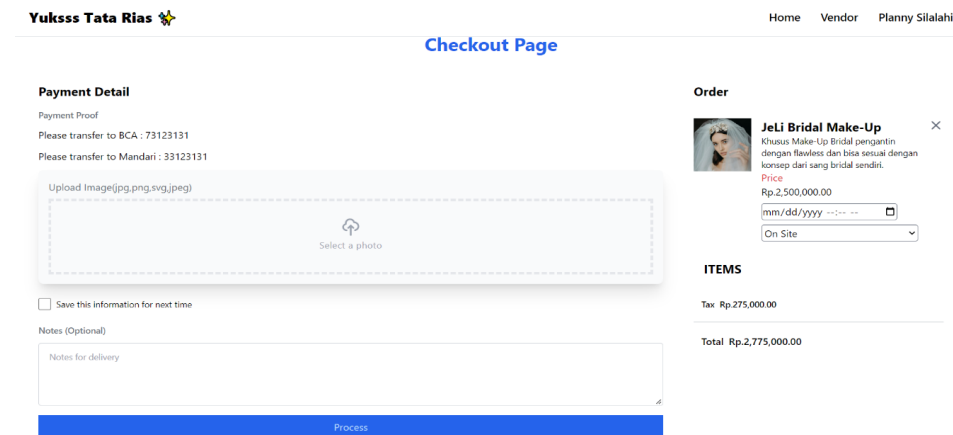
Yuksss Tata Rias

Home Vendor Planny Silalahi

Checkout Page

Payment Detail

Payment Proof

Please transfer to BCA : 73123131

Please transfer to Mandari : 33123131

Upload Image(jpg,png,svg,jpeg)

Select a photo

Save this information for next time

Notes (Optional)

Notes for delivery

Process

Order

JeLi Bridal Make-Up

Khusus Make-Up Bridal pengantin dengan flawless dan bisa sesuai dengan konsep dari sang bridal sendiri.

Price

Rp.2,500,000.00

mm/dd/yyyy --:-- --

On Site

ITEMS

Tax Rp.275,000.00

Total Rp.2,775,000.00